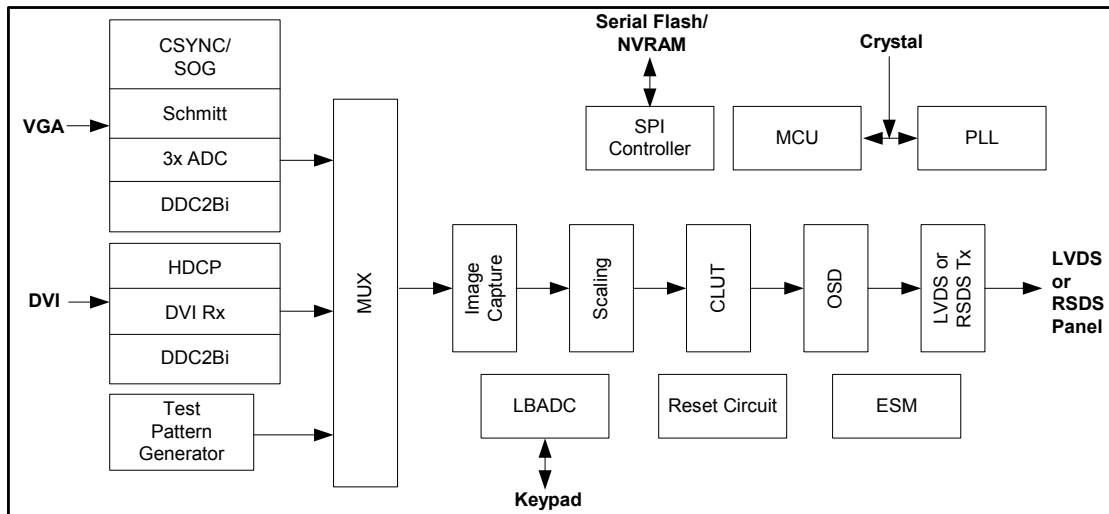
Serial Flash/
NVRAM

Crystal

CSYNC/
SOG

Schmitt

VGA

3x ADC

DDC2Bi

SPI
Controller

MCU

PLL

HDCP

DVI

DVI Rx

DDC2Bi

MUX

Image
Capture

Scaling

CLUT

OSD

LVDS or
RSDS Tx

LVDS
or
RSDS
Panel

Test
Pattern
Generator

LBADC

Reset Circuit

ESM

Keypad